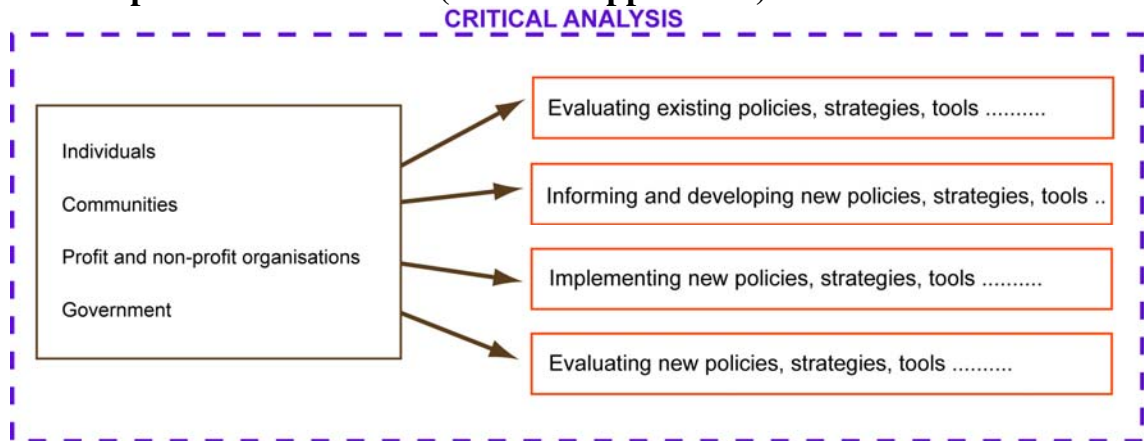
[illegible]

CRITICAL ANALYSIS

Individuals

Communities

Profit and non-profit organisations

Government

Evaluating existing policies, strategies, tools ..........

Informing and developing new policies, strategies, tools ..

Implementing new policies, strategies, tools ..........

Evaluating new policies, strategies, tools ..........